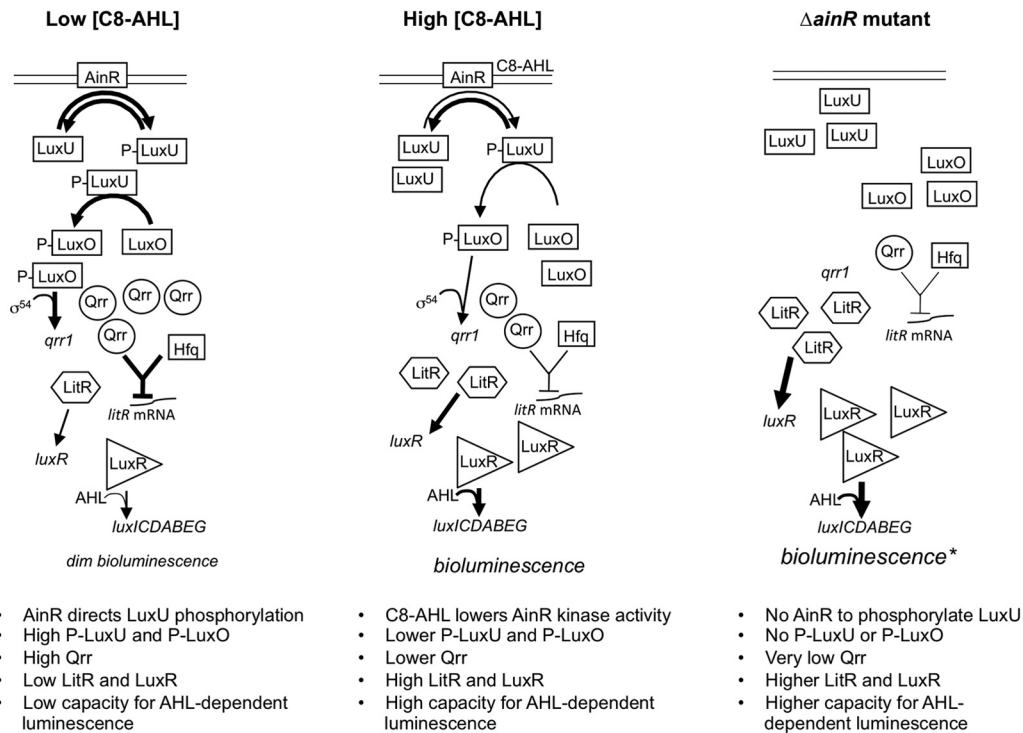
Low [C8-AHL]

AinR

LuxU

P-LuxU

P-LuxU

P-LuxO

LuxO

P-LuxO

$\sigma^{54}$

qrr1

Qrr

Qrr

Qrr

Qrr

Hfq

LitR

litR mRNA

luxR

LuxR

AHL

luxICDABEG

dim bioluminescence

- AinR directs LuxU phosphorylation
- High P-LuxU and P-LuxO
- High Qrr
- Low LitR and LuxR
- Low capacity for AHL-dependent luminescence

High [C8-AHL]

AinR

C8-AHL

LuxU

LuxU

P-LuxU

P-LuxO

LuxO

LuxO

$\sigma^{54}$

qrr1

Qrr

Qrr

Hfq

LitR

LitR

litR mRNA

luxR

LuxR

LuxR

AHL

luxICDABEG

bioluminescence

- C8-AHL lowers AinR kinase activity
- Lower P-LuxU and P-LuxO
- Lower Qrr
- High LitR and LuxR
- High capacity for AHL-dependent luminescence

ΔainR mutant

LuxU

LuxU

LuxU

LuxO

LuxO

LuxO

Qrr

Hfq

qrr1

LitR

LitR

LitR

litR mRNA

luxR

LuxR

LuxR

LuxR

AHL

luxICDABEG

bioluminescence*

- No AinR to phosphorylate LuxU
- No P-LuxU or P-LuxO
- Very low Qrr
- Higher LitR and LuxR
- Higher capacity for AHL-dependent luminescence